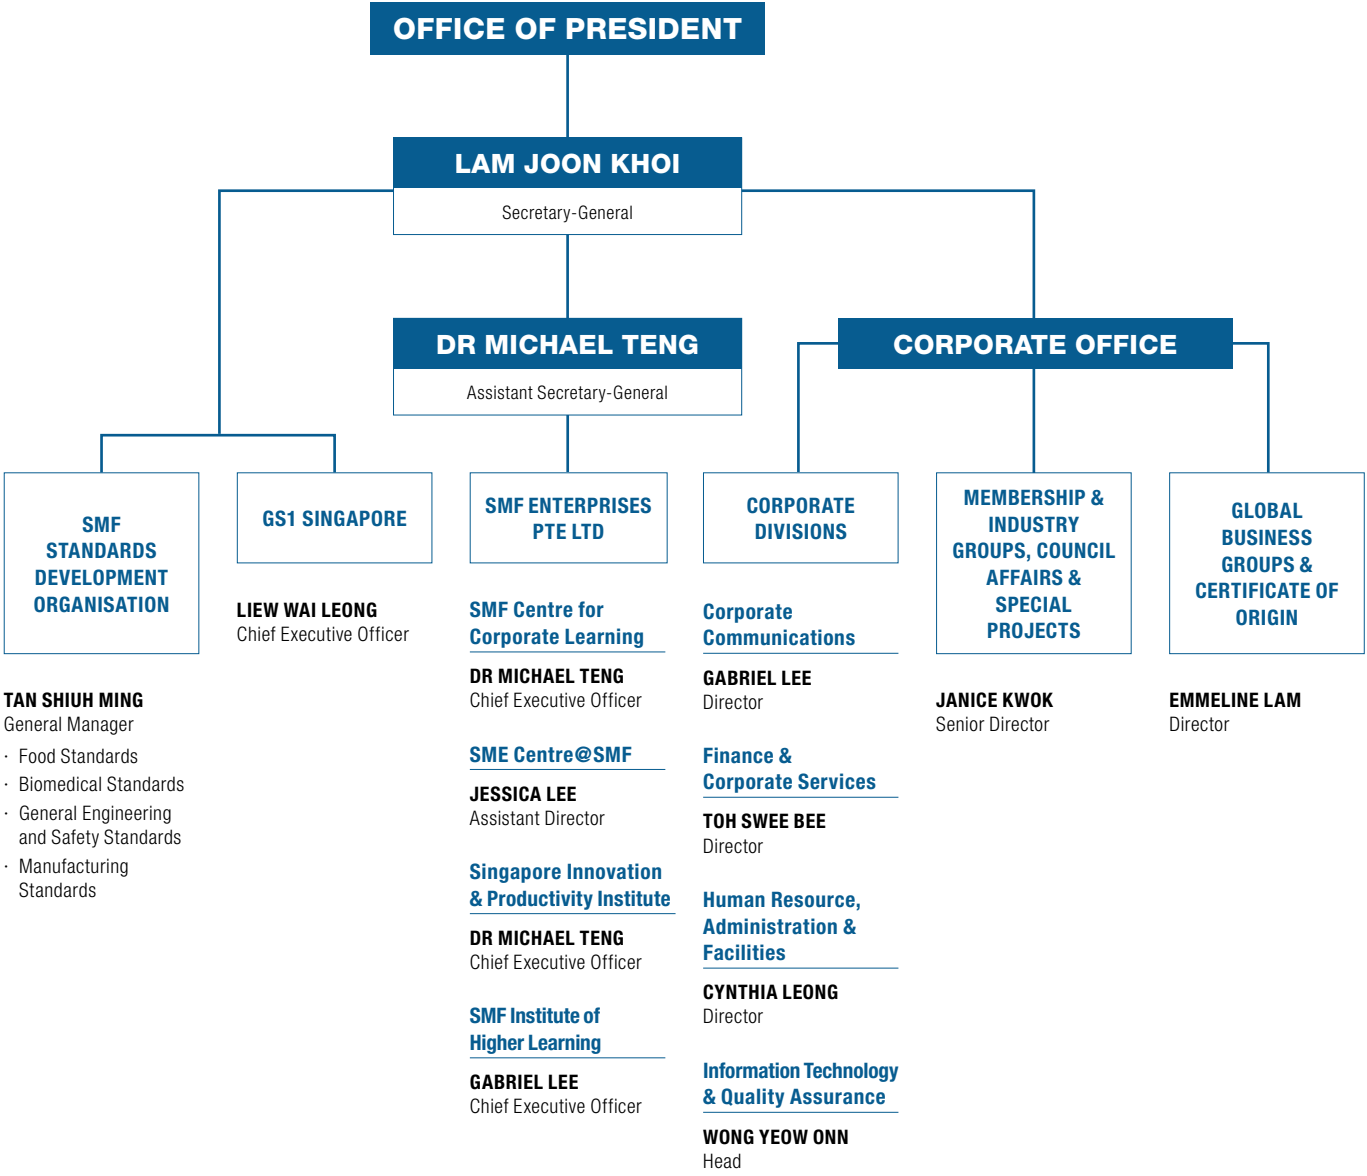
OFFICE OF PRESIDENT

LAM JOON KHOI
Secretary-General

DR MICHAEL TENG
Assistant Secretary-General

CORPORATE OFFICE

SMF STANDARDS DEVELOPMENT ORGANISATION

TAN SHIUH MING
General Manager

· Food Standards
· Biomedical Standards
· General Engineering and Safety Standards
· Manufacturing Standards

GS1 SINGAPORE

LIEW WAI LEONG
Chief Executive Officer

SMF ENTERPRISES PTE LTD

SMF Centre for Corporate Learning

DR MICHAEL TENG
Chief Executive Officer

SME Centre@SMF

JESSICA LEE
Assistant Director

Singapore Innovation & Productivity Institute

DR MICHAEL TENG
Chief Executive Officer

SMF Institute of Higher Learning

GABRIEL LEE
Chief Executive Officer

CORPORATE DIVISIONS

Corporate Communications

GABRIEL LEE
Director

Finance & Corporate Services

TOH SWEE BEE
Director

Human Resource, Administration & Facilities

CYNTHIA LEONG
Director

Information Technology & Quality Assurance

WONG YEOW ONN
Head

MEMBERSHIP & INDUSTRY GROUPS, COUNCIL AFFAIRS & SPECIAL PROJECTS

JANICE KWOK
Senior Director

GLOBAL BUSINESS GROUPS & CERTIFICATE OF ORIGIN

EMMELINE LAM
Director